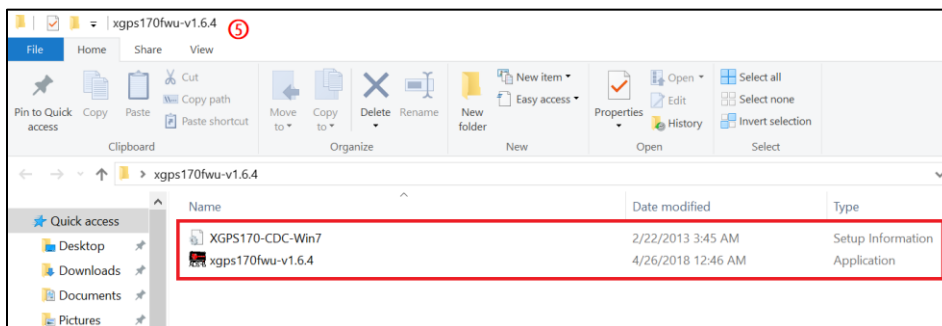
| xgps170fwu-v1.6.4 ⑤

File Home Share View

Pin to Quick access Copy Paste Cut Copy path Paste shortcut
Clipboard

Move to Copy to Delete Rename
Organize

New folder New item Easy access
New

Properties Open Edit History
Open

Select all Select none Invert selection
Select

← → ↑ > xgps170fwu-v1.6.4

Quick access
Desktop
Downloads
Documents
Pictures

| Name | Date modified | Type |
|---|---|---|
| XGPS170-CDC-Win7 | 2/22/2013 3:45 AM | Setup Information |
| xgps170fwu-v1.6.4 | 4/26/2018 12:46 AM | Application |